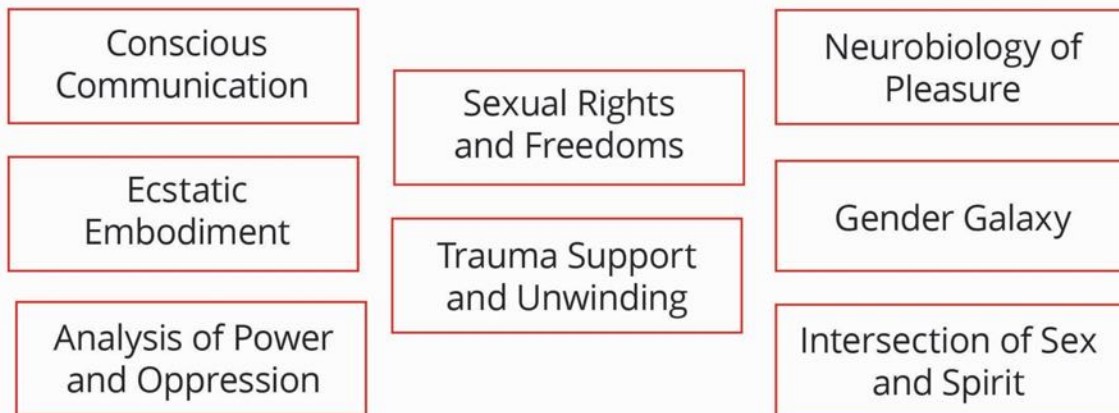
Conscious Communication

Ecstatic Embodiment

Analysis of Power and Oppression

Sexual Rights and Freedoms

Trauma Support and Unwinding

Neurobiology of Pleasure

Gender Galaxy

Intersection of Sex and Spirit